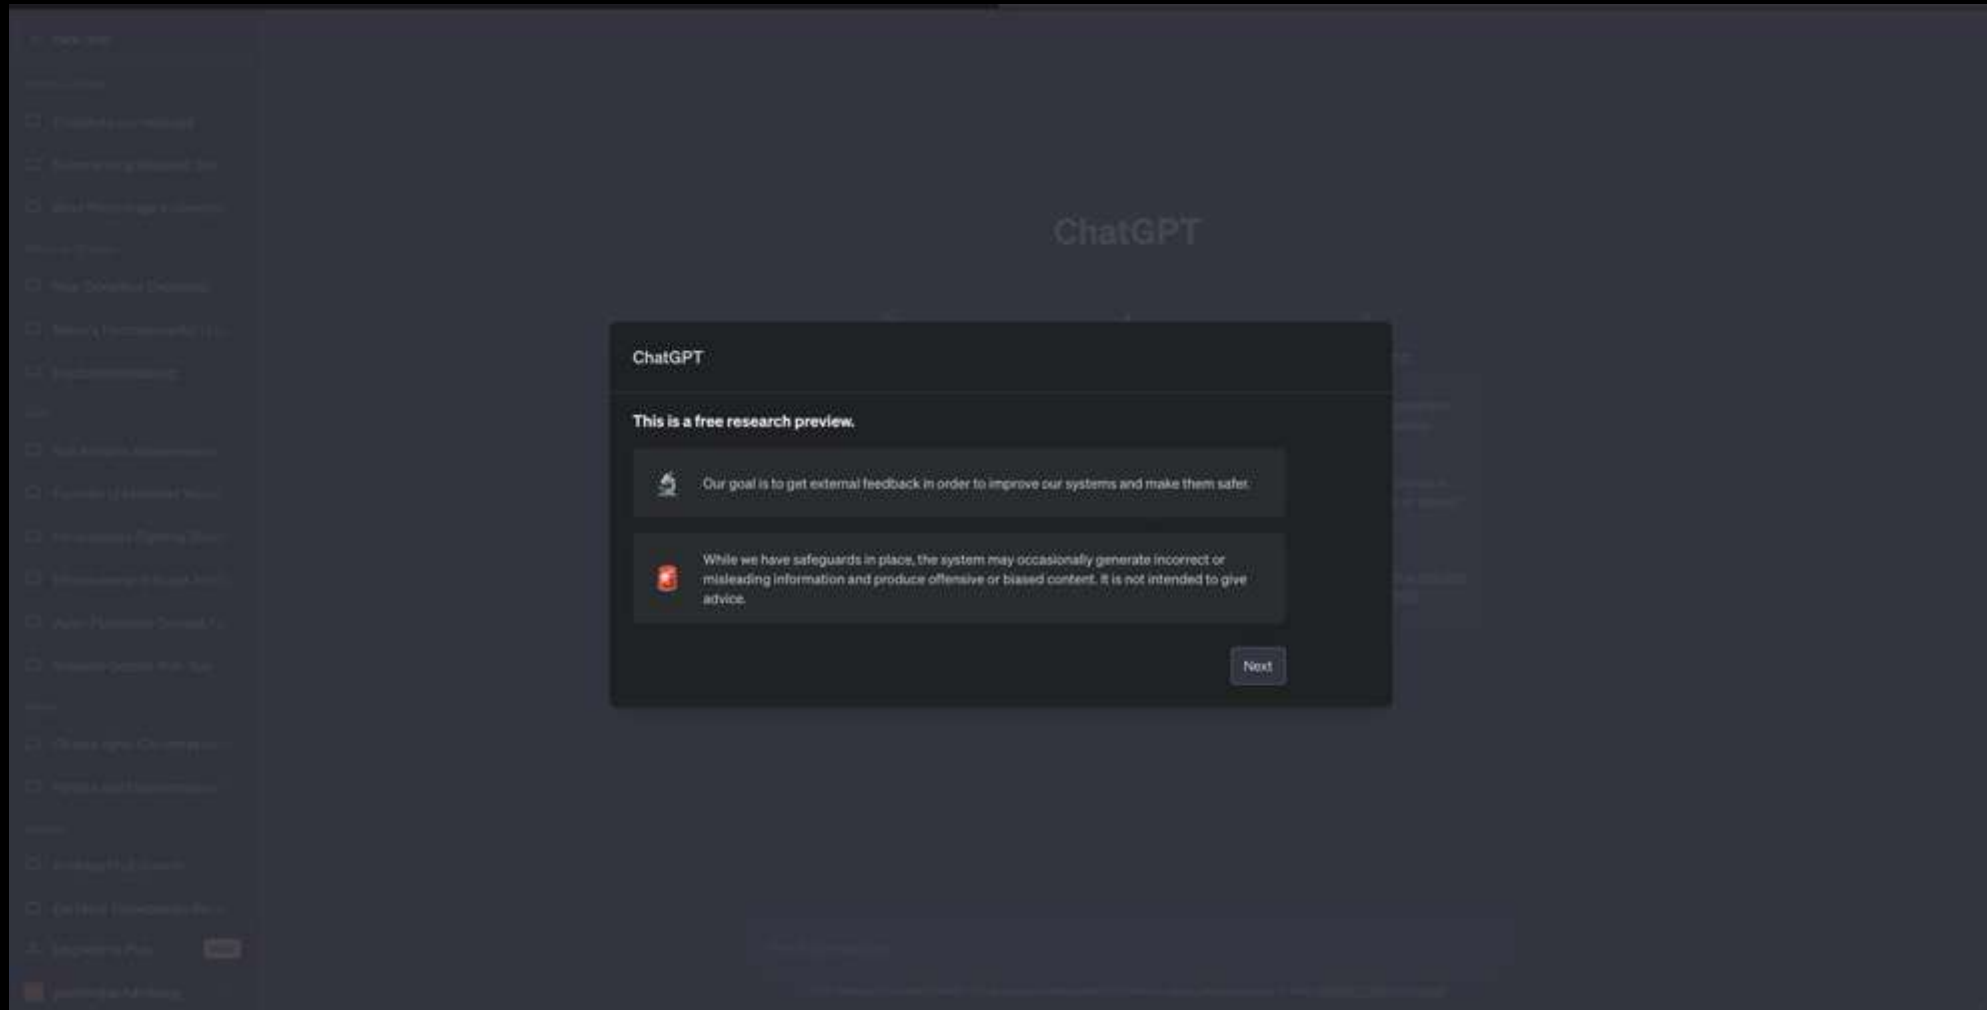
ChatGPT

ChatGPT

This is a free research preview.

Our goal is to get external feedback in order to improve our systems and make them safer.

While we have safeguards in place, the system may occasionally generate incorrect or misleading information and produce offensive or biased content. It is not intended to give advice.

Next